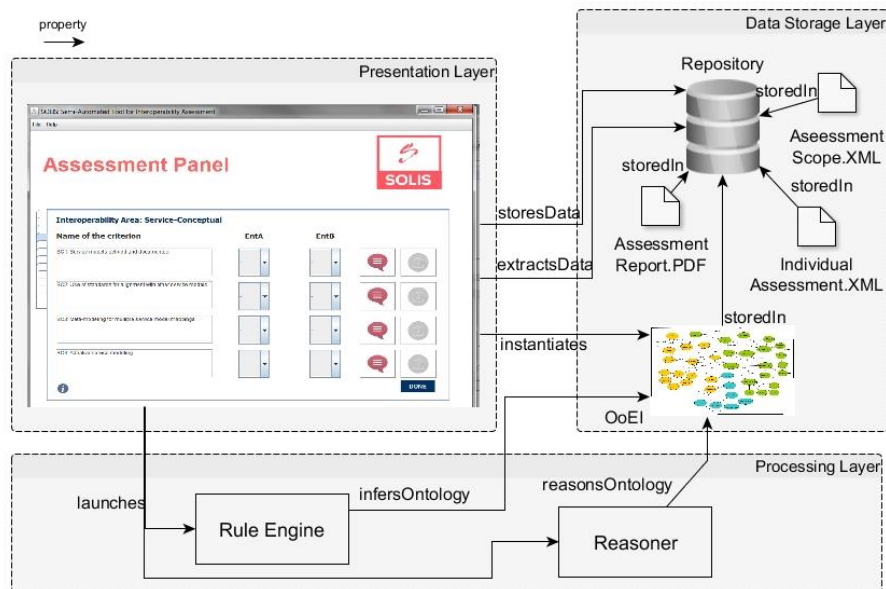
property

Presentation Layer

SOLISa Semi-Automated Tool for Interoperability Assessment

File Help

Assessment Panel

SOLIS

Interoperability Area: Service-Conceptual

Name of the criterion

EntA

EntB

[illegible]

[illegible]

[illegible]

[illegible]

Done

Data Storage Layer

Repository

storedIn

Aseessment Scope.XML

storedIn

storedIn

Assessment Report.PDF

Individual Assessment.XML

storesData

extractsData

storedIn

instantiates

OoEI

Processing Layer

launches

infersOntology

reasonsOntology

Rule Engine

Reasoner